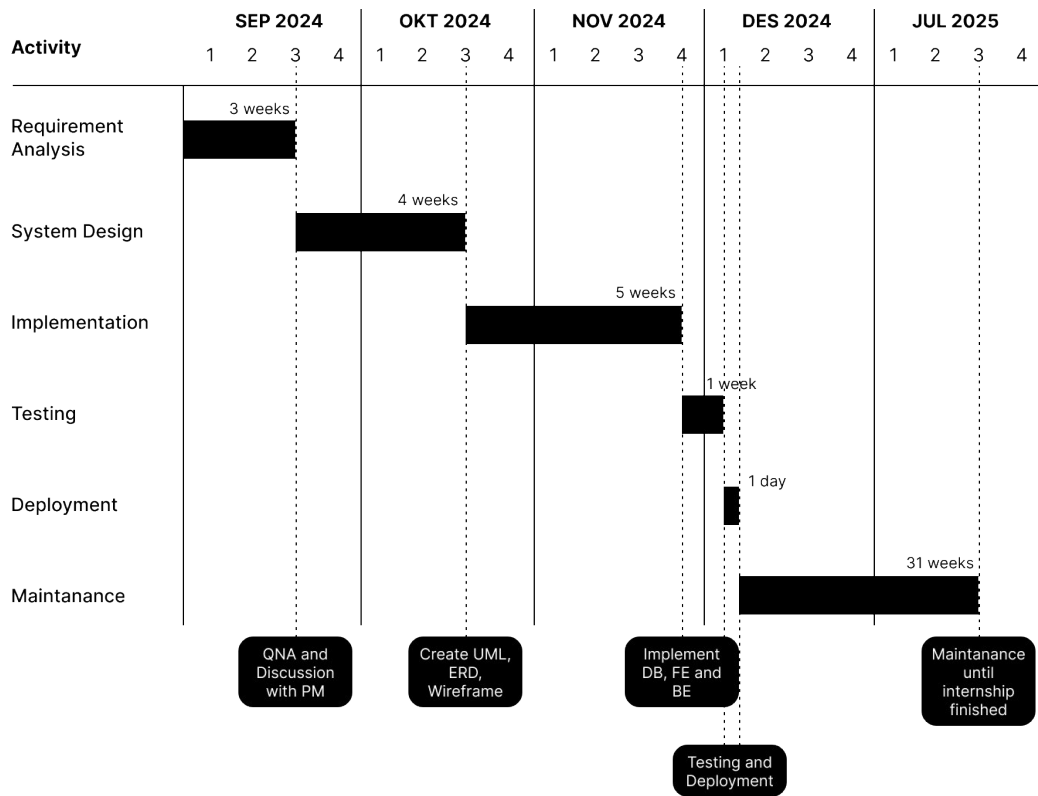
| Activity | SEP 2024 1 | 2 | 3 | 4 | OKT 2024 1 | 2 | 3 | 4 | NOV 2024 1 | 2 | 3 | 4 | DES 2024 1 | 2 | 3 | 4 | JUL 2025 1 | 2 | 3 | 4 |
|---|---|---|---|---|---|---|---|---|---|---|---|---|---|---|---|---|---|---|---|---|

Requirement Analysis — 3 weeks

System Design — 4 weeks

Implementation — 5 weeks

Testing — 1 week

Deployment — 1 day

Maintanance — 31 weeks

QNA and Discussion with PM

Create UML, ERD, Wireframe

Implement DB, FE and BE

Maintanance until internship finished

Testing and Deployment